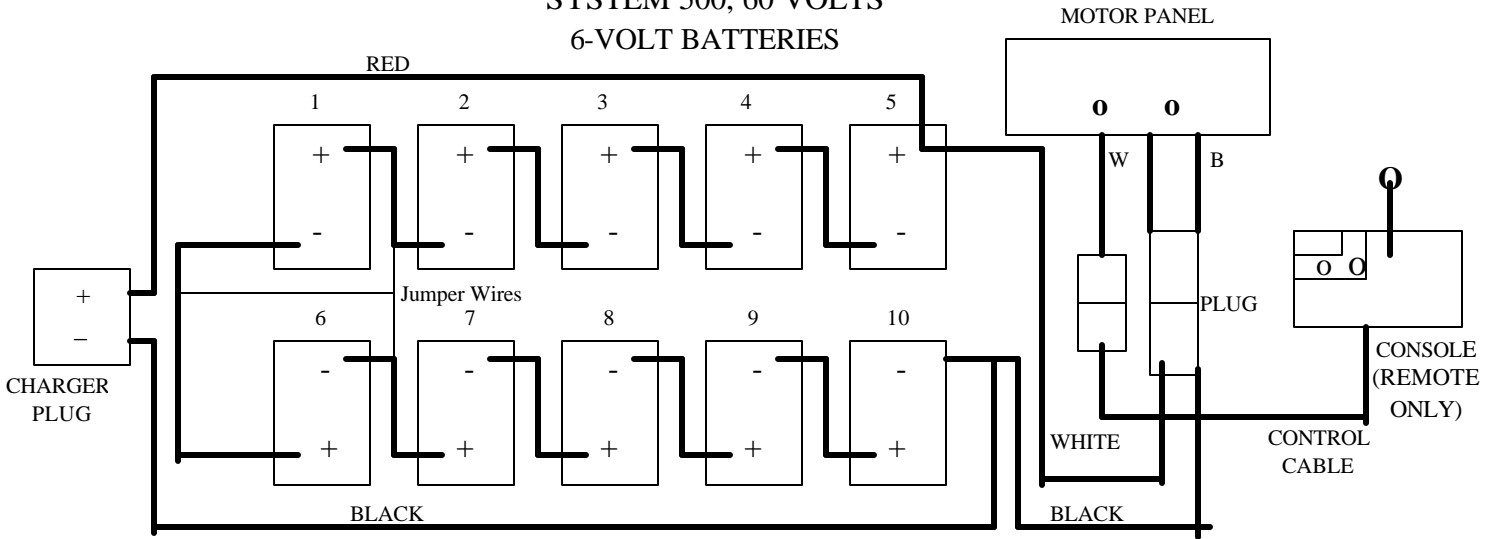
SYSTEM 500, 60 VOLTS
6-VOLT BATTERIES

MOTOR PANEL

RED

1 2 3 4 5

+ + + + +

- - - - -

o o

W B

O

o O

+
–

Jumper Wires

PLUG

6 7 8 9 10

- - - - -

+ + + + +

CHARGER PLUG

CONSOLE (REMOTE ONLY)

WHITE

CONTROL CABLE

BLACK

BLACK